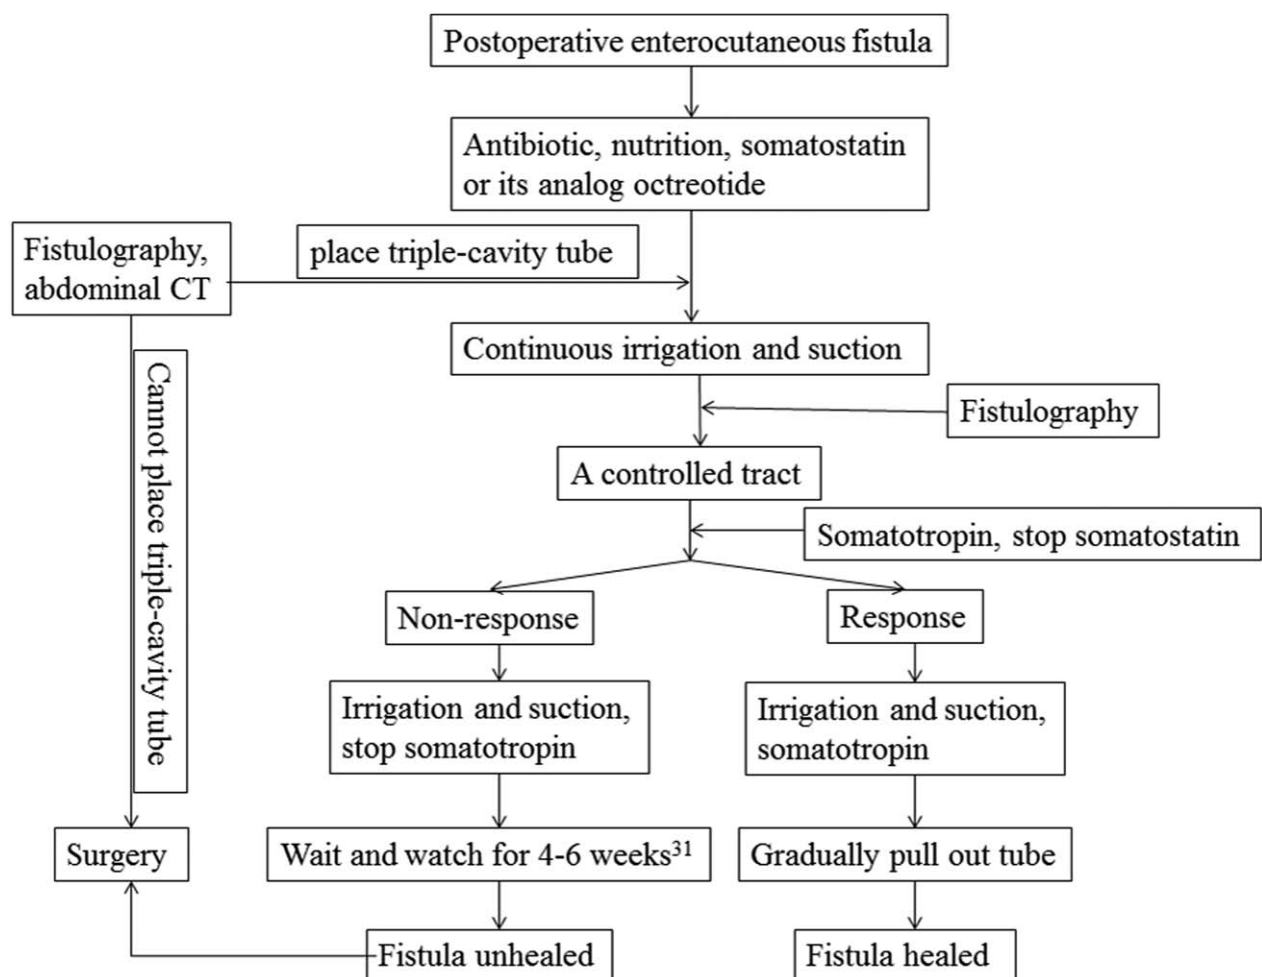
Postoperative enterocutaneous fistula

Antibiotic, nutrition, somatostatin or its analog octreotide

Fistulography, abdominal CT

place triple-cavity tube

Continuous irrigation and suction

Fistulography

A controlled tract

Somatotropin, stop somatostatin

Cannot place triple-cavity tube

Non-response

Response

Irrigation and suction, stop somatotropin

Irrigation and suction, somatotropin

Surgery

Wait and watch for 4-6 weeks$^{31}$

Gradually pull out tube

Fistula unhealed

Fistula healed